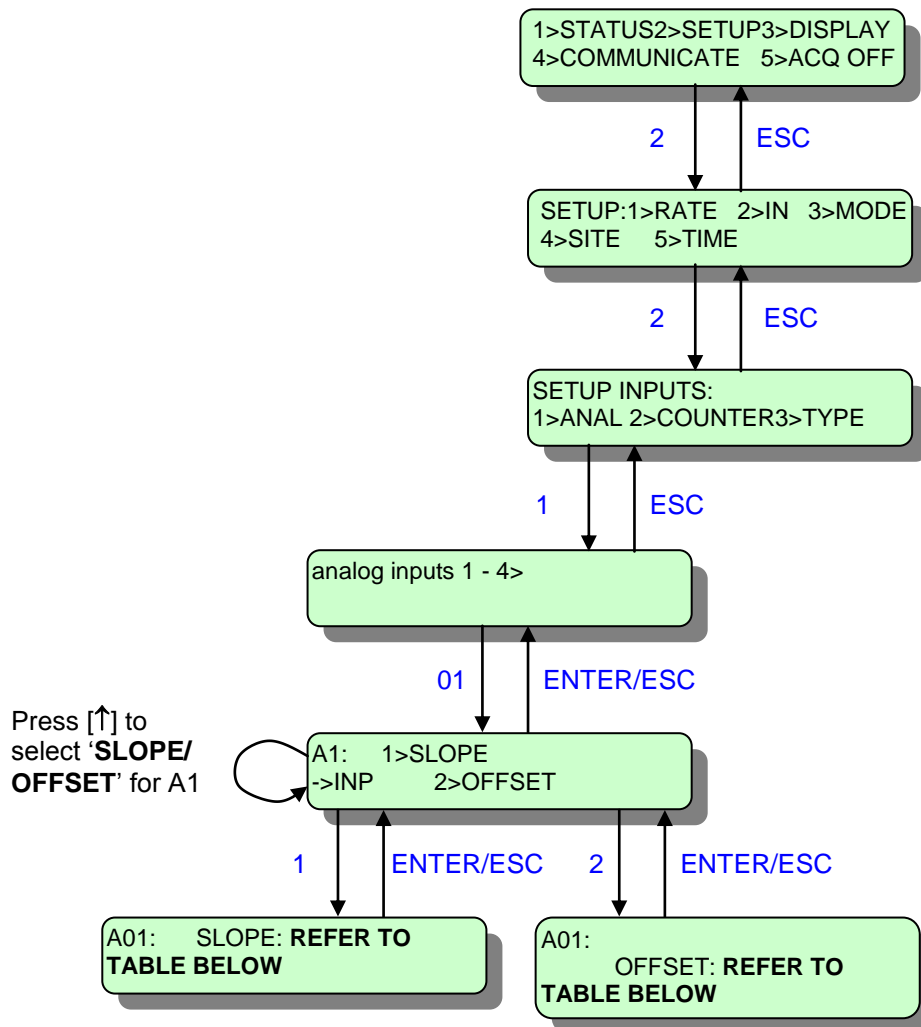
1>STATUS2>SETUP3>DISPLAY
4>COMMUNICATE 5>ACQ OFF

2

ESC

SETUP:1>RATE 2>IN 3>MODE
4>SITE 5>TIME

2

ESC

SETUP INPUTS:
1>ANAL 2>COUNTER3>TYPE

1

ESC

analog inputs 1 - 4>

01

ENTER/ESC

Press [↑] to select '**SLOPE/ OFFSET**' for A1

A1: 1>SLOPE
->INP 2>OFFSET

1

ENTER/ESC

2

ENTER/ESC

A01: SLOPE: **REFER TO TABLE BELOW**

A01:
OFFSET: **REFER TO TABLE BELOW**